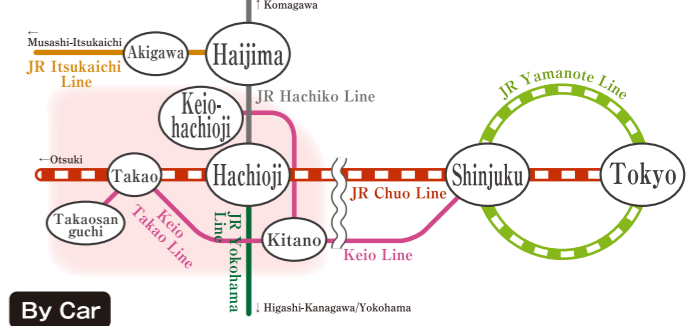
↑ Komagawa

← Musashi-Itsukaichi

JR Itsukaichi Line

Akigawa

Haijima

Keio-hachioji

JR Hachiko Line

JR Yamanote Line

←Otsuki

Takao

Hachioji

JR Chuo Line

Shinjuku

Tokyo

Takaosan guchi

Keio Takao Line

JR Yokohama Line

Kitano

Keio Line

↓ Higashi-Kanagawa/Yokohama

By Car